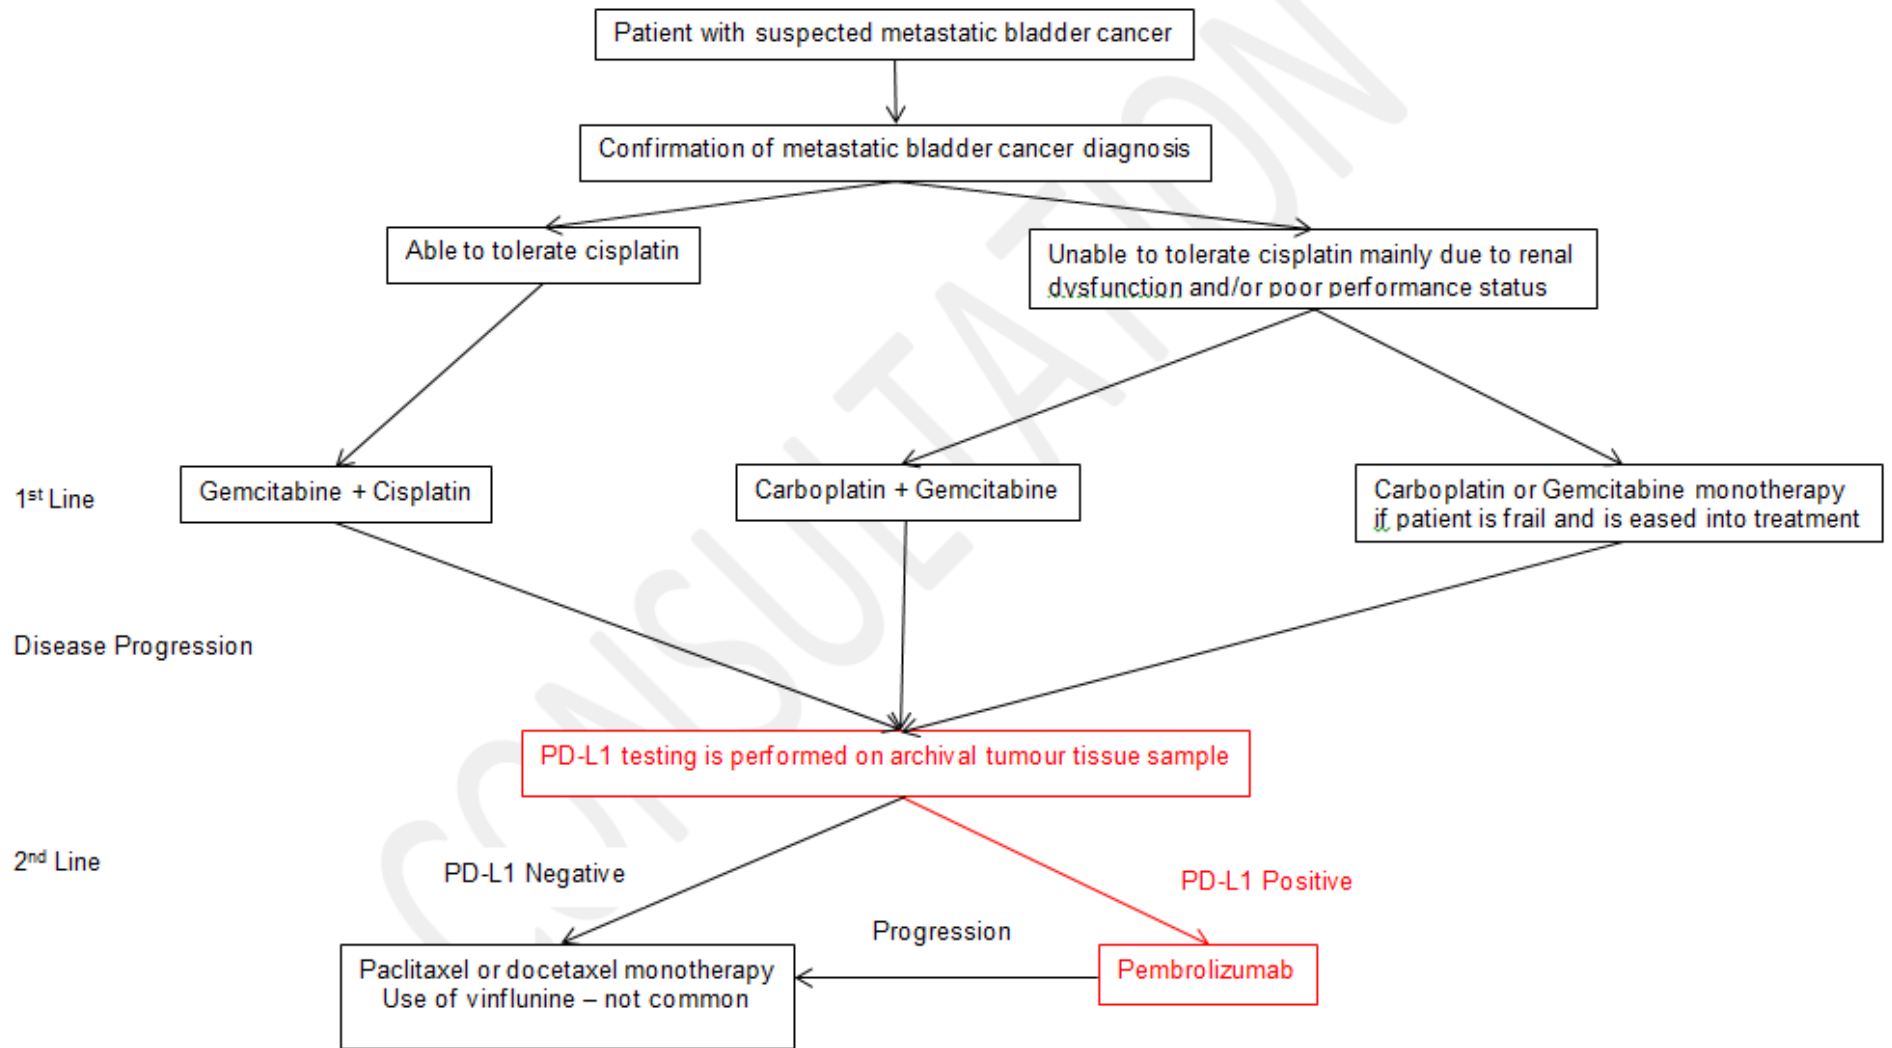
Patient with suspected metastatic bladder cancer

Confirmation of metastatic bladder cancer diagnosis

Able to tolerate cisplatin

Unable to tolerate cisplatin mainly due to renal dysfunction and/or poor performance status

1st Line

Gemcitabine + Cisplatin

Carboplatin + Gemcitabine

Carboplatin or Gemcitabine monotherapy if patient is frail and is eased into treatment

Disease Progression

PD-L1 testing is performed on archival tumour tissue sample

2nd Line

PD-L1 Negative

PD-L1 Positive

Progression

Paclitaxel or docetaxel monotherapy
Use of vinflunine – not common

Pembrolizumab

CONSULTATION